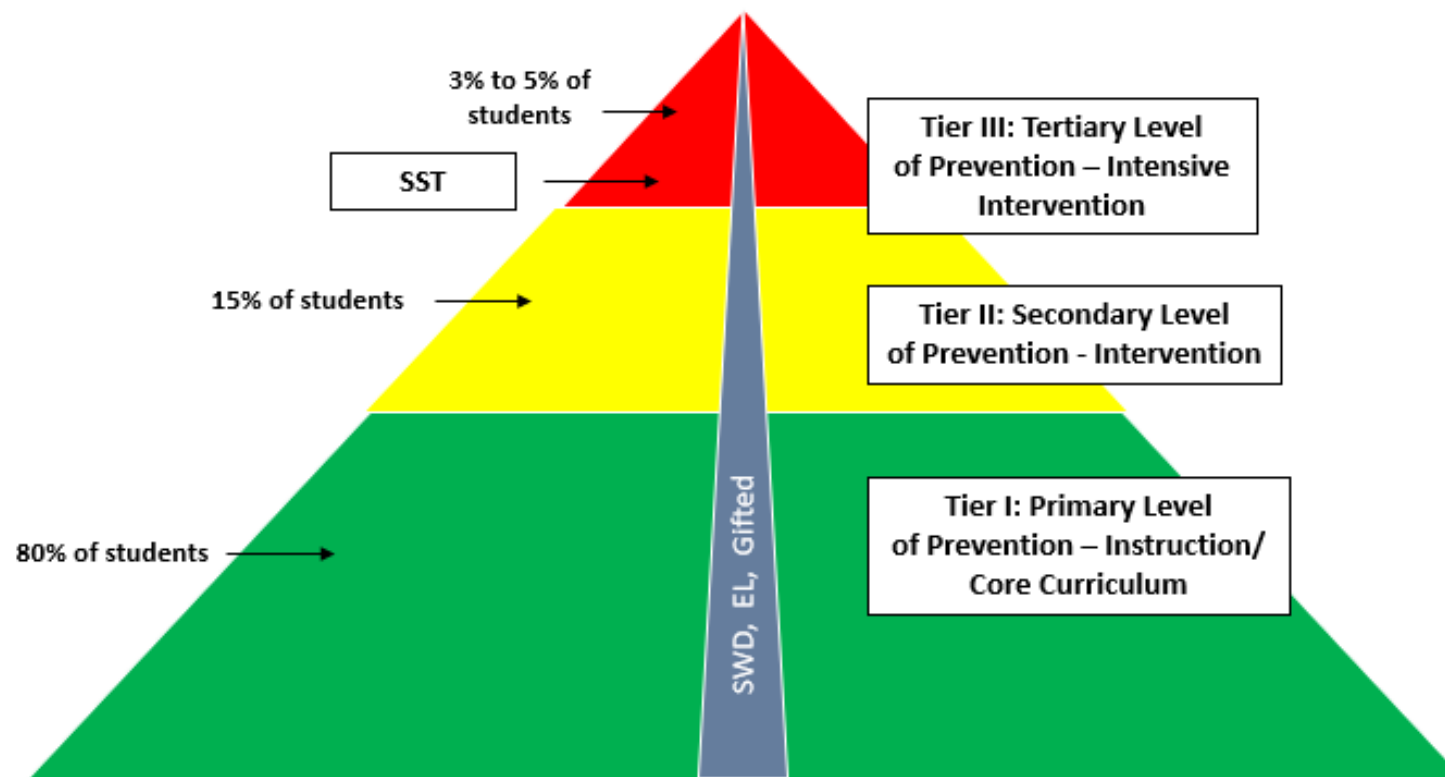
3% to 5% of students

SST

Tier III: Tertiary Level of Prevention – Intensive Intervention

15% of students

Tier II: Secondary Level of Prevention - Intervention

80% of students

SWD, EL, Gifted

Tier I: Primary Level of Prevention – Instruction/ Core Curriculum